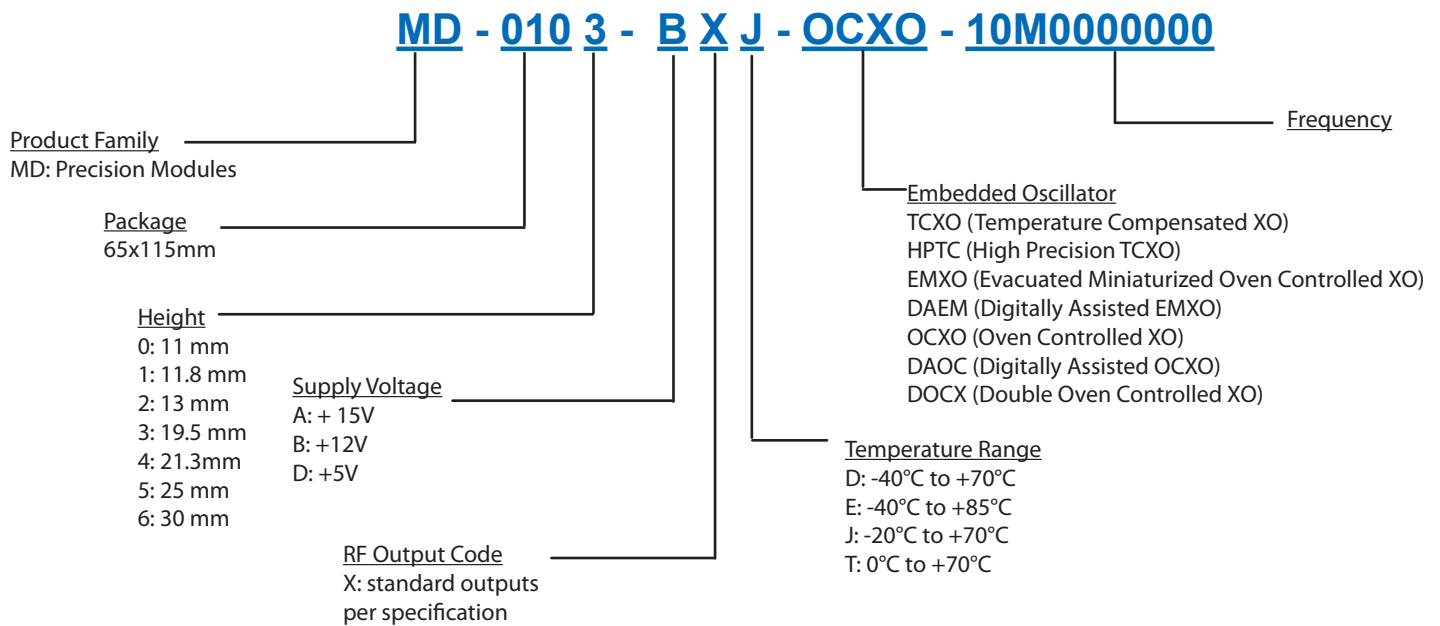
MD - 010 3 - B X J - OCXO - 10M0000000

Frequency

Product Family
MD: Precision Modules

Package
65x115mm

Height
0: 11 mm
1: 11.8 mm
2: 13 mm
3: 19.5 mm
4: 21.3mm
5: 25 mm
6: 30 mm

Supply Voltage
A: + 15V
B: +12V
D: +5V

RF Output Code
X: standard outputs per specification

Embedded Oscillator
TCXO (Temperature Compensated XO)
HPTC (High Precision TCXO)
EMXO (Evacuated Miniaturized Oven Controlled XO)
DAEM (Digitally Assisted EMXO)
OCXO (Oven Controlled XO)
DAOC (Digitally Assisted OCXO)
DOCX (Double Oven Controlled XO)

Temperature Range
D: -40°C to +70°C
E: -40°C to +85°C
J: -20°C to +70°C
T: 0°C to +70°C